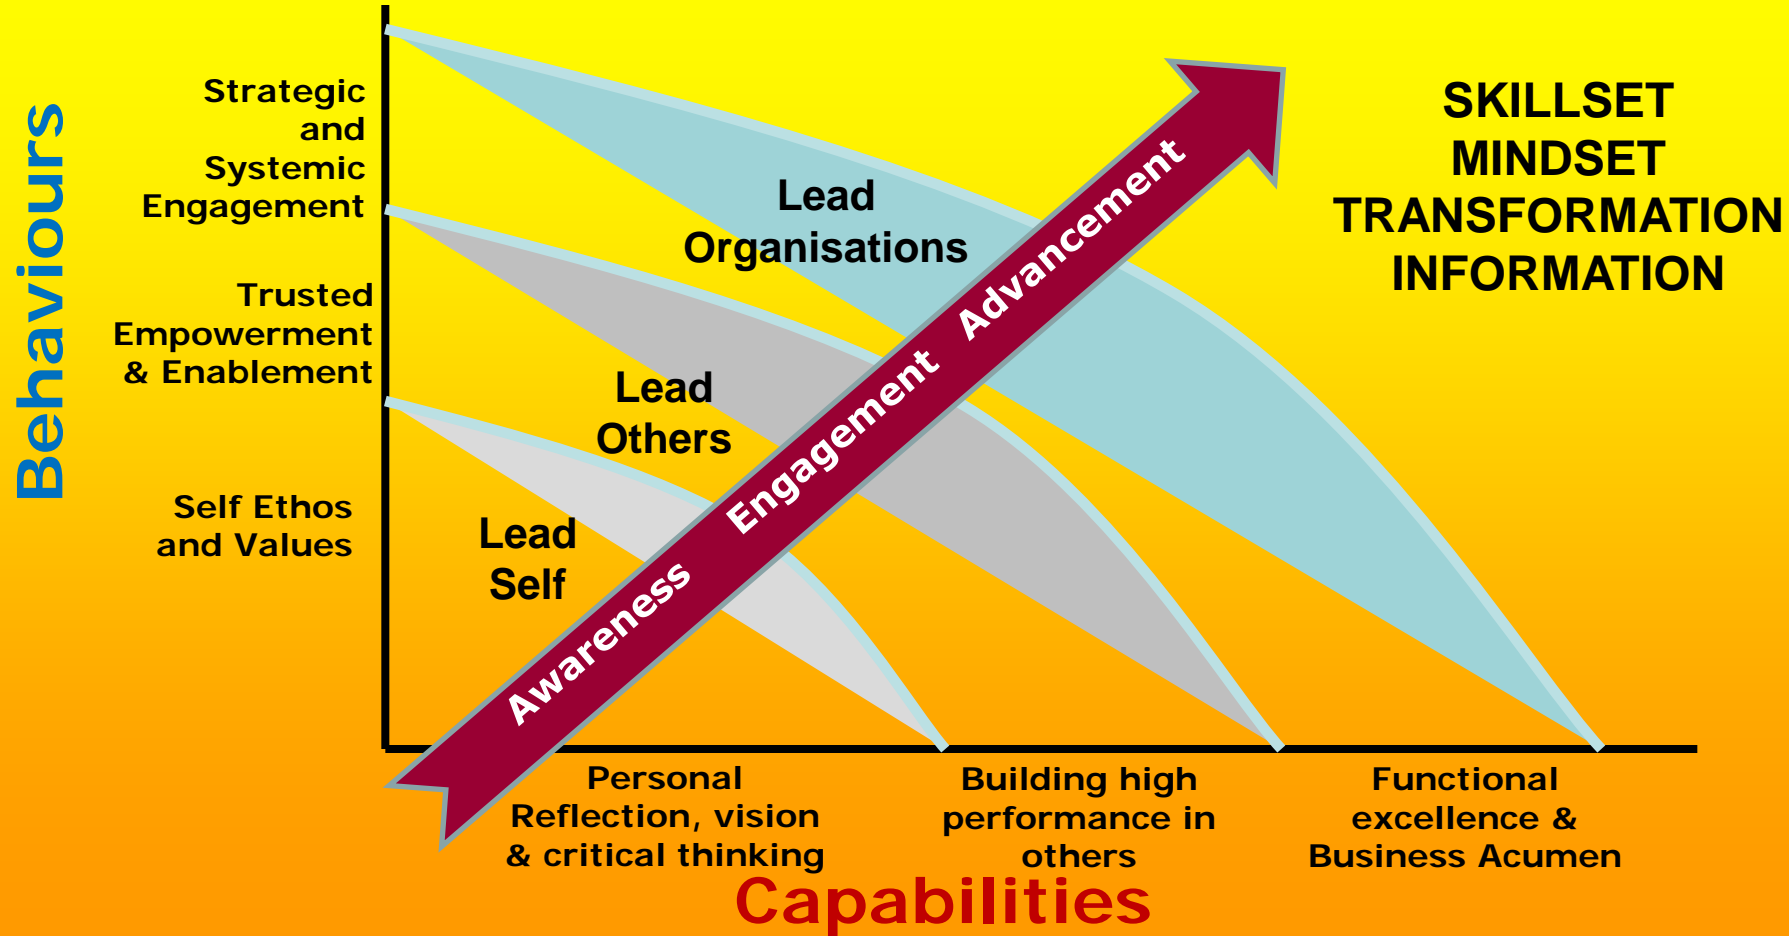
Behaviours

Strategic and Systemic Engagement

Trusted Empowerment & Enablement

Self Ethos and Values

Lead Organisations

Lead Others

Lead Self

Awareness Engagement Advancement

SKILLSET
MINDSET
TRANSFORMATION
INFORMATION

Personal Reflection, vision & critical thinking

Building high performance in others

Functional excellence & Business Acumen

Capabilities